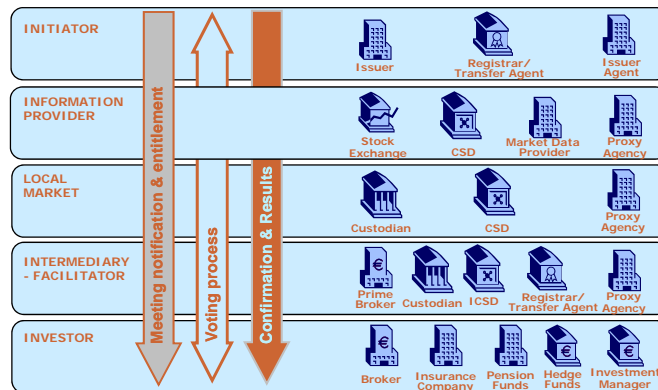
INITIATOR

Issuer

Registrar/ Transfer Agent

Issuer Agent

INFORMATION PROVIDER

Stock Exchange

CSD

Market Data Provider

Proxy Agency

LOCAL MARKET

Custodian

CSD

Proxy Agency

INTERMEDIARY - FACILITATOR

Prime Broker

Custodian

ICSD

Registrar/ Transfer Agent

Proxy Agency

INVESTOR

Broker

Insurance Company

Pension Funds

Hedge Funds

Investment Manager

Meeting notification & entitlement

Voting process

Confirmation & Results